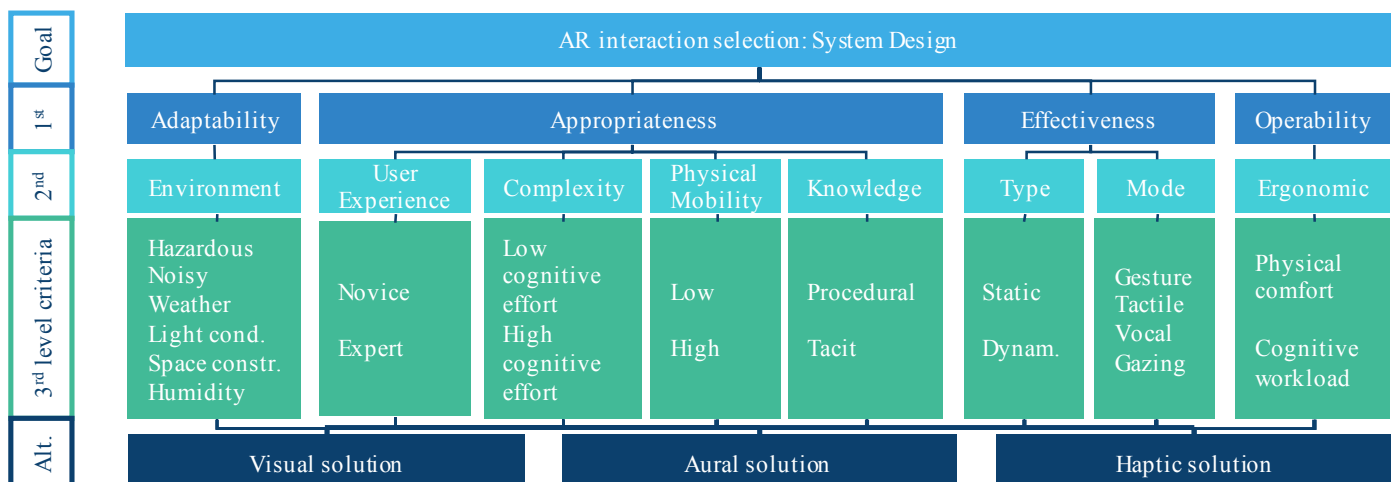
Goal

AR interaction selection: System Design

1st

Adaptability

Appropriateness

Effectiveness

Operability

2nd

Environment

User Experience

Complexity

Physical Mobility

Knowledge

Type

Mode

Ergonomic

3rd level criteria

Hazardous
Noisy
Weather
Light cond.
Space constr.
Humidity

Novice

Expert

Low cognitive effort
High cognitive effort

Low

High

Procedural

Tacit

Static

Dynam.

Gesture
Tactile
Vocal
Gazing

Physical comfort

Cognitive workload

Alt.

Visual solution

Aural solution

Haptic solution